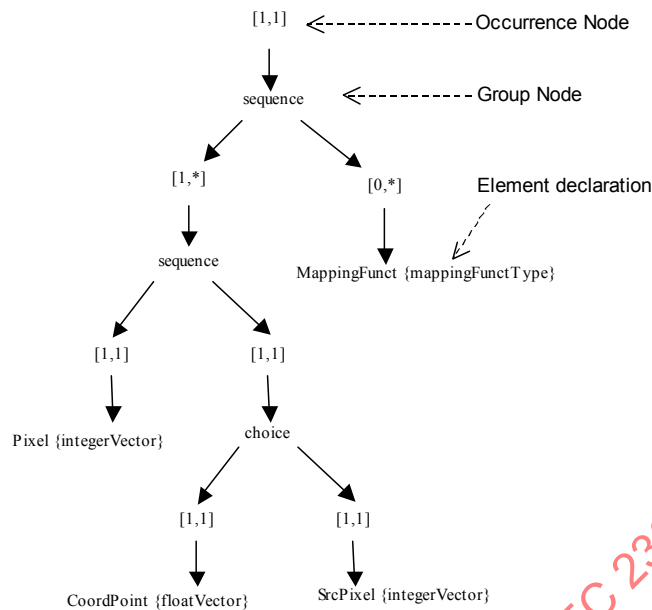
[1,1]
Occurrence Node
sequence
Group Node
[1,*]
[0,*]
Element declaration
sequence
MappingFunct {mappingFunctType}
[1,1]
[1,1]
Pixel {integerVector}
choice
[1,1]
[1,1]
CoordPoint {floatVector}
SrcPixel {integerVector}
C 23